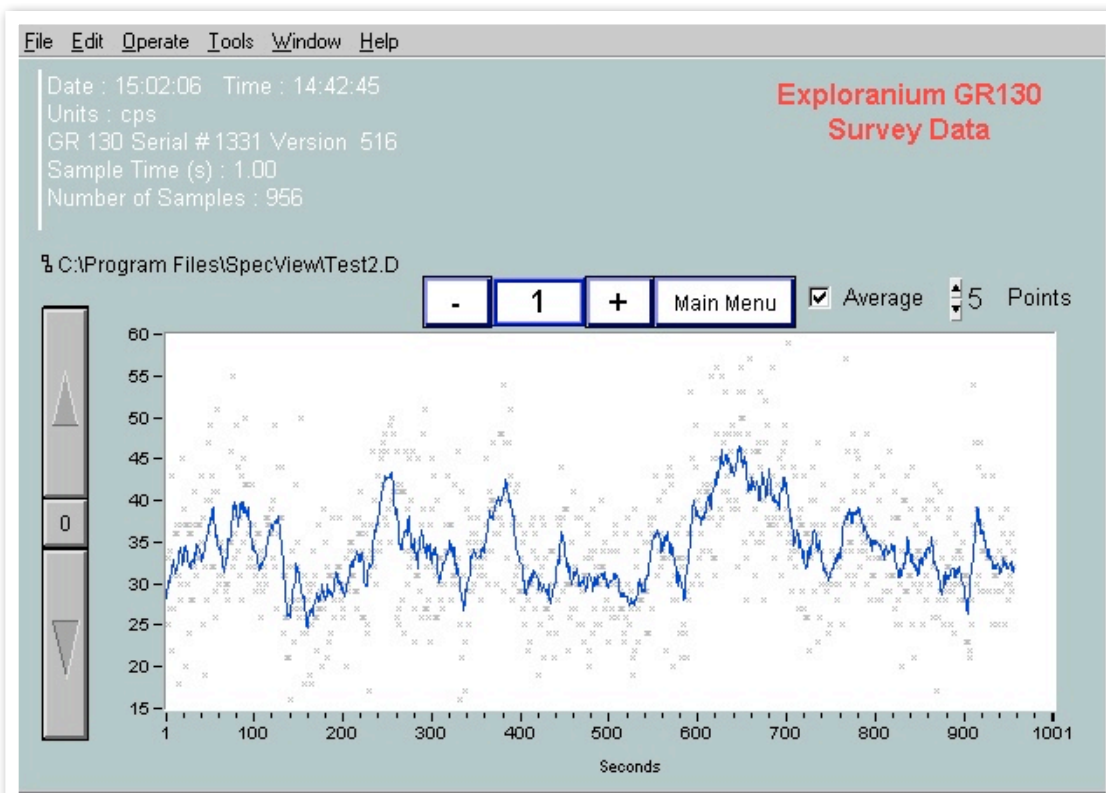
File Edit Operate Tools Window Help

Date : 15:02:06 Time : 14:42:45
Units : cps
GR 130 Serial # 1331 Version 516
Sample Time (s) : 1.00
Number of Samples : 956

Exploranium GR130
Survey Data

C:\Program Files\SpecView\Test2.D

- 1 + Main Menu ☑ Average 5 Points

0

60
55
50
45
40
35
30
25
20
15

1 100 200 300 400 500 600 700 800 900 1001

Seconds